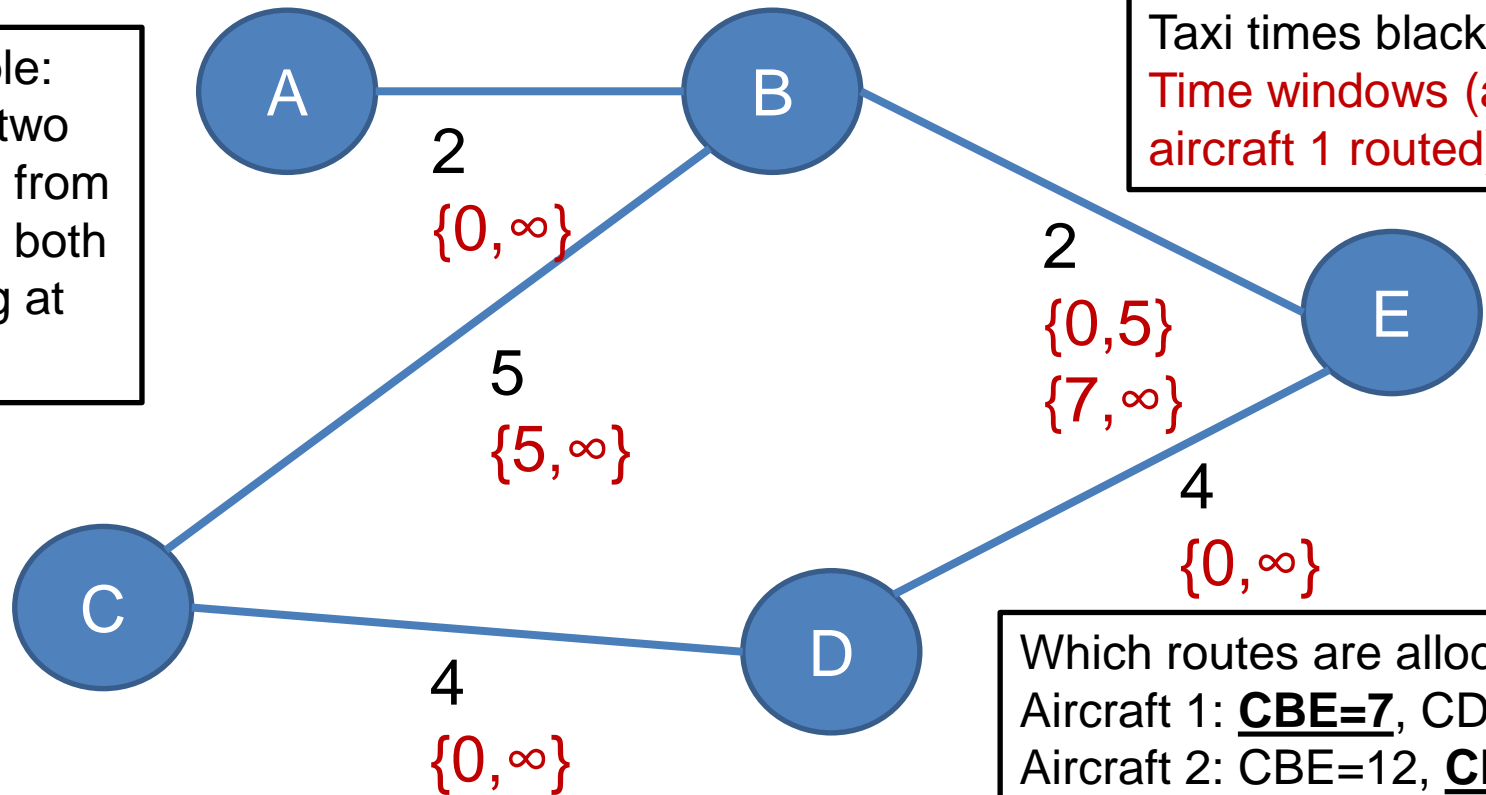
ple:
two
from
both
g at

A
B
2
$\{0,\infty\}$
Taxi times black
Time windows (a
aircraft 1 routed
2
$\{0,5\}$
$\{7,\infty\}$
E
5
$\{5,\infty\}$
4
$\{0,\infty\}$
C
D
4
$\{0,\infty\}$

Which routes are alloc
Aircraft 1: **CBE=7**, CD
Aircraft 2: CBE=12, **C**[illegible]